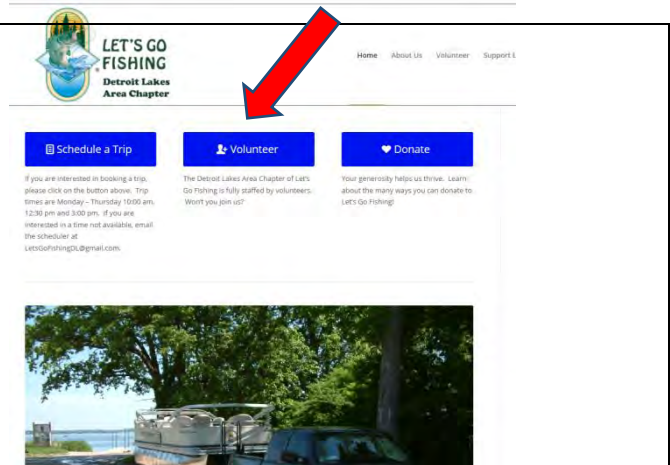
LET'S GO FISHING
Detroit Lakes Area Chapter

Home About Us Volunteer Support L

Schedule a Trip

If you are interested in booking a trip, please click on the button above. Trip times are Monday – Thursday 10:00 am, 12:30 pm and 3:00 pm. If you are interested in a time not available, email the scheduler at LetsGoFishingDL@gmail.com.

Volunteer

The Detroit Lakes Area Chapter of Let's Go Fishing is fully staffed by volunteers. Won't you join us?

Donate

Your generosity helps us thrive. Learn about the many ways you can donate to Let's Go Fishing!